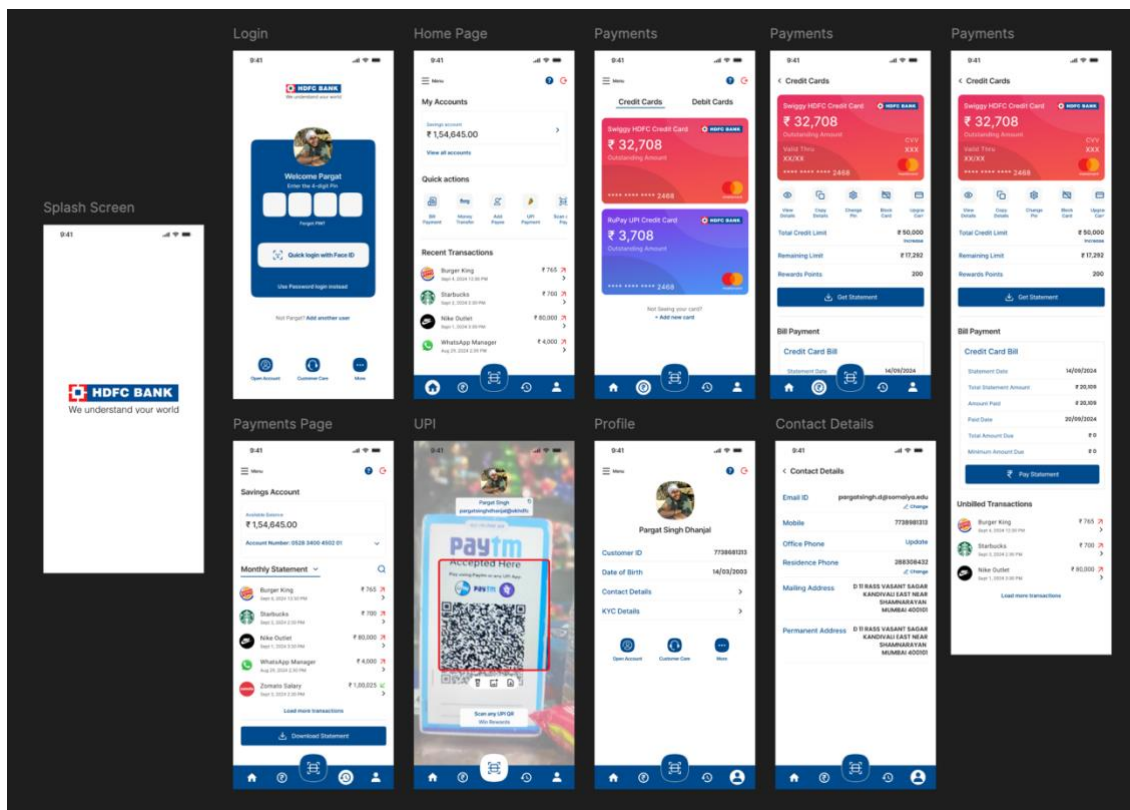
Splash Screen

9:41

HDFC BANK
We understand your world

Login

9:41

HDFC BANK
We understand your world

Welcome Pargat
Enter the 4-digit Pin

Forgot PIN?

Quick login with Face ID

Use Password login instead

Not Pargat? Add another user

Open Account
Customer Care
More

Home Page

9:41

Menu

My Accounts

Savings account
₹ 1,54,645.00

View all accounts

Quick actions

Bill Payment
Money Transfer
Add Payee
UPI Payment
Scan & Pay

Recent Transactions

Burger King
Sept 4, 2024 12:30 PM
₹ 765

Starbucks
Sept 3, 2024 2:30 PM
₹ 700

Nike Outlet
Sept 1, 2024 5:00 PM
₹ 80,000

WhatsApp Manager
Aug 29, 2024 2:30 PM
₹ 4,000

Payments

9:41

Menu

Credit Cards
Debit Cards

Swiggy HDFC Credit Card
HDFC BANK
₹ 32,708
Outstanding Amount
**** **** **** 2468

RuPay UPI Credit Card
HDFC BANK
₹ 3,708
Outstanding Amount
**** **** **** 2468

Not Seeing your card?
+ Add new card

Payments

9:41

Credit Cards

Swiggy HDFC Credit Card
HDFC BANK
₹ 32,708
Outstanding Amount
Valid Thru
XX/XX
CVV
XXX
**** **** **** 2468

View Details
Copy Details
Change Pin
Block Card
Upgrade Card

Total Credit Limit
₹ 50,000
Increase

Remaining Limit
₹ 17,292

Rewards Points
200

Get Statement

Bill Payment

Credit Card Bill

Statement Date
14/09/2024

Payments

9:41

Credit Cards

Swiggy HDFC Credit Card
HDFC BANK
₹ 32,708
Outstanding Amount
Valid Thru
XX/XX
CVV
XXX
**** **** **** 2468

View Details
Copy Details
Change Pin
Block Card
Upgra Car

Total Credit Limit
₹ 50,000
Increase

Remaining Limit
₹ 17,292

Rewards Points
200

Get Statement

Bill Payment

Credit Card Bill

Statement Date
14/09/2024

Total Statement Amount
₹ 20,109

Amount Paid
₹ 20,109

Paid Date
20/09/2024

Total Amount Due
₹ 0

Minimum Amount Due
₹ 0

Pay Statement

Unbilled Transactions

Burger King
Sept 4, 2024 12:30 PM
₹ 765

Starbucks
Sept 3, 2024 2:30 PM
₹ 700

Nike Outlet
Sept 1, 2024 5:00 PM
₹ 80,000

Load more transactions

Payments Page

9:41

Menu

Savings Account

Available Balance
₹ 1,54,645.00

Account Number: 0528 3400 4502 01

Monthly Statement

Burger King
Sept 4, 2024 12:30 PM
₹ 765

Starbucks
Sept 3, 2024 2:30 PM
₹ 700

Nike Outlet
Sept 1, 2024 5:00 PM
₹ 80,000

WhatsApp Manager
Aug 29, 2024 2:30 PM
₹ 4,000

Zomato Salary
Sept 3, 2024 2:30 PM
₹ 1,00,025

Load more transactions

Download Statement

UPI

Pargat Singh
pargatsinghdhanjal@okhdfc

Paytm
Accepted Here
Pay using Paytm or any UPI App

Scan any UPI QR
Win Rewards

Profile

9:41

Menu

Pargat Singh Dhanjal

Customer ID
7738681213

Date of Birth
14/03/2003

Contact Details

KYC Details

Open Account
Customer Care
More

Contact Details

9:41

Contact Details

Email ID
pargatsingh.d@somaiya.edu
Change

Mobile
7738981313

Office Phone
Update

Residence Phone
288306432
Change

Mailing Address
D 11 RASS VASANT SAGAR KANDIVALI EAST NEAR SHAMNARAYAN MUMBAI 400101

Permanent Address
D 11 RASS VASANT SAGAR KANDIVALI EAST NEAR SHAMNARAYAN MUMBAI 400101